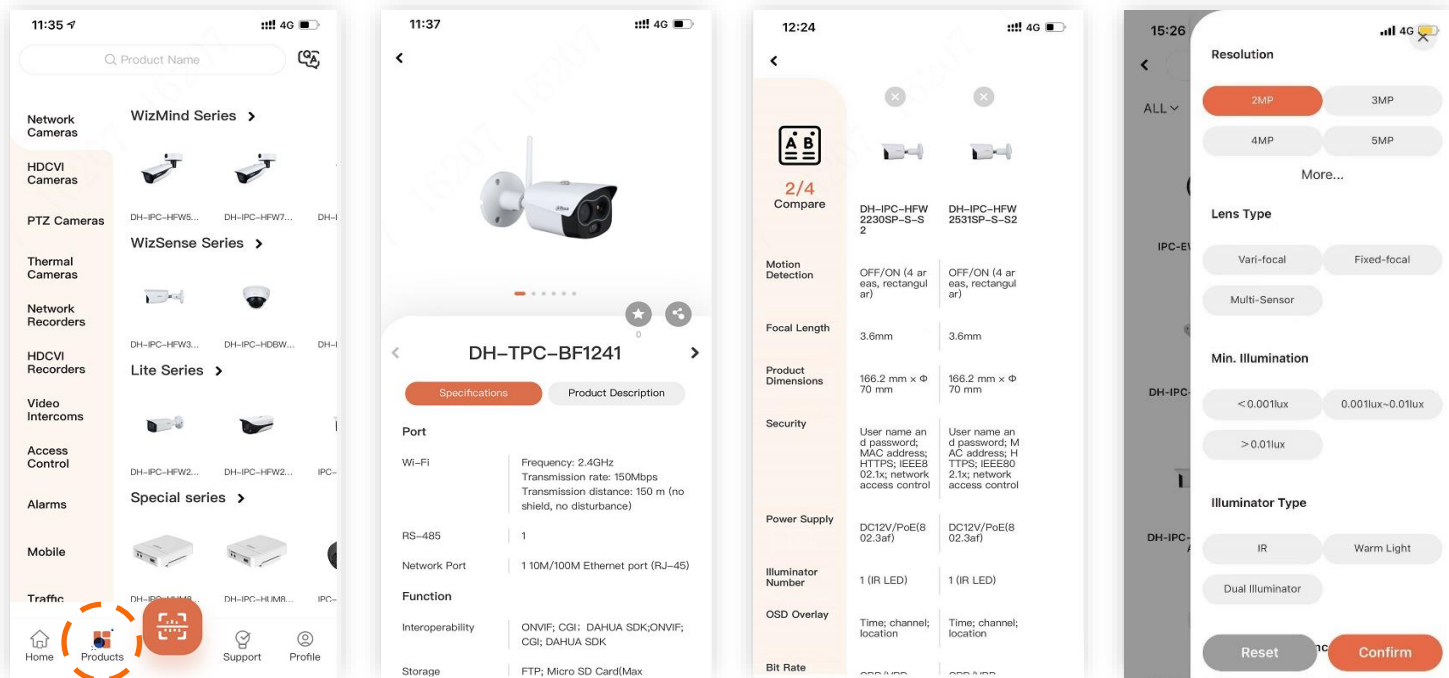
11:35
4G
Product Name

Network Cameras
HDCVI Cameras
PTZ Cameras
Thermal Cameras
Network Recorders
HDCVI Recorders
Video Intercoms
Access Control
Alarms
Mobile
Traffic

WizMind Series >
DH-IPC-HFW5...
DH-IPC-HFW7...
DH-I
WizSense Series >
DH-IPC-HFW3...
DH-IPC-HDBW...
DH-I
Lite Series >
DH-IPC-HFW2...
DH-IPC-HFW2...
IPC-
Special series >
DH-IPC-HUM8...
DH-IPC-HUM8...
IPC-

Home
Products
Support
Profile

11:37
4G

0
DH-TPC-BF1241
Specifications
Product Description
Port
Wi-Fi
Frequency: 2.4GHz
Transmission rate: 150Mbps
Transmission distance: 150 m (no shield, no disturbance)
RS-485
1
Network Port
1 10M/100M Ethernet port (RJ-45)
Function
Interoperability
ONVIF; CGI; DAHUA SDK;ONVIF; CGI; DAHUA SDK
Storage
FTP; Micro SD Card(Max

12:24
4G
AB
2/4
Compare
DH-IPC-HFW2230SP-S-S2
DH-IPC-HFW2531SP-S-S2
Motion Detection
OFF/ON (4 areas, rectangular)
OFF/ON (4 areas, rectangular)
Focal Length
3.6mm
3.6mm
Product Dimensions
166.2 mm × Φ 70 mm
166.2 mm × Φ 70 mm
Security
User name and password; MAC address; HTTPS; IEEE802.1x; network access control
User name and password; MAC address; HTTPS; IEEE802.1x; network access control
Power Supply
DC12V/PoE(802.3af)
DC12V/PoE(802.3af)
Illuminator Number
1 (IR LED)
1 (IR LED)
OSD Overlay
Time; channel; location
Time; channel; location
Bit Rate

15:26
4G
ALL
IPC-EV
DH-IPC-
DH-IPC-
Resolution
2MP
3MP
4MP
5MP
More...
Lens Type
Vari-focal
Fixed-focal
Multi-Sensor
Min. Illumination
<0.001lux
0.001lux~0.01lux
>0.01lux
Illuminator Type
IR
Warm Light
Dual Illuminator
Reset
Confirm